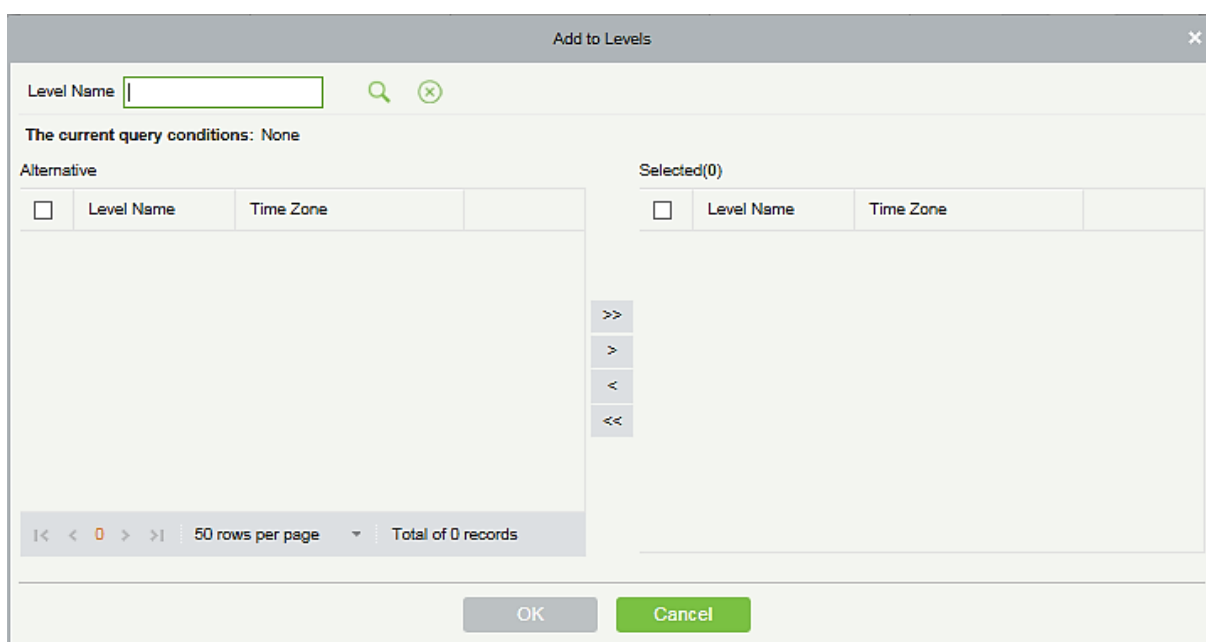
Add to Levels

Level Name

The current query conditions: None

Alternative

| | Level Name | Time Zone | |
|---|---|---|---|

|< < 0 > >| 50 rows per page Total of 0 records

>>
>
<
<<

Selected(0)

| | Level Name | Time Zone | |
|---|---|---|---|

OK Cancel